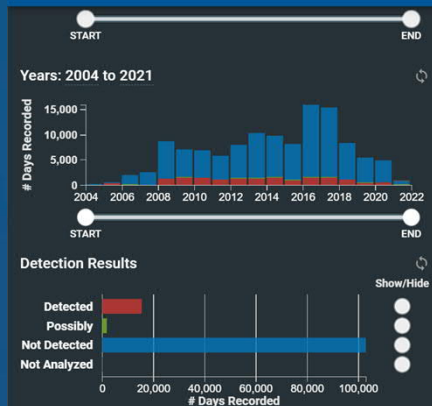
START

END

Years: 2004 to 2021

# Days Recorded

15,000
10,000
5,000
0

2004 2006 2008 2010 2012 2014 2016 2018 2020 2022

START

END

Detection Results

Show/Hide

Detected
Possibly
Not Detected
Not Analyzed

0 20,000 40,000 60,000 80,000 100,000
# Days Recorded